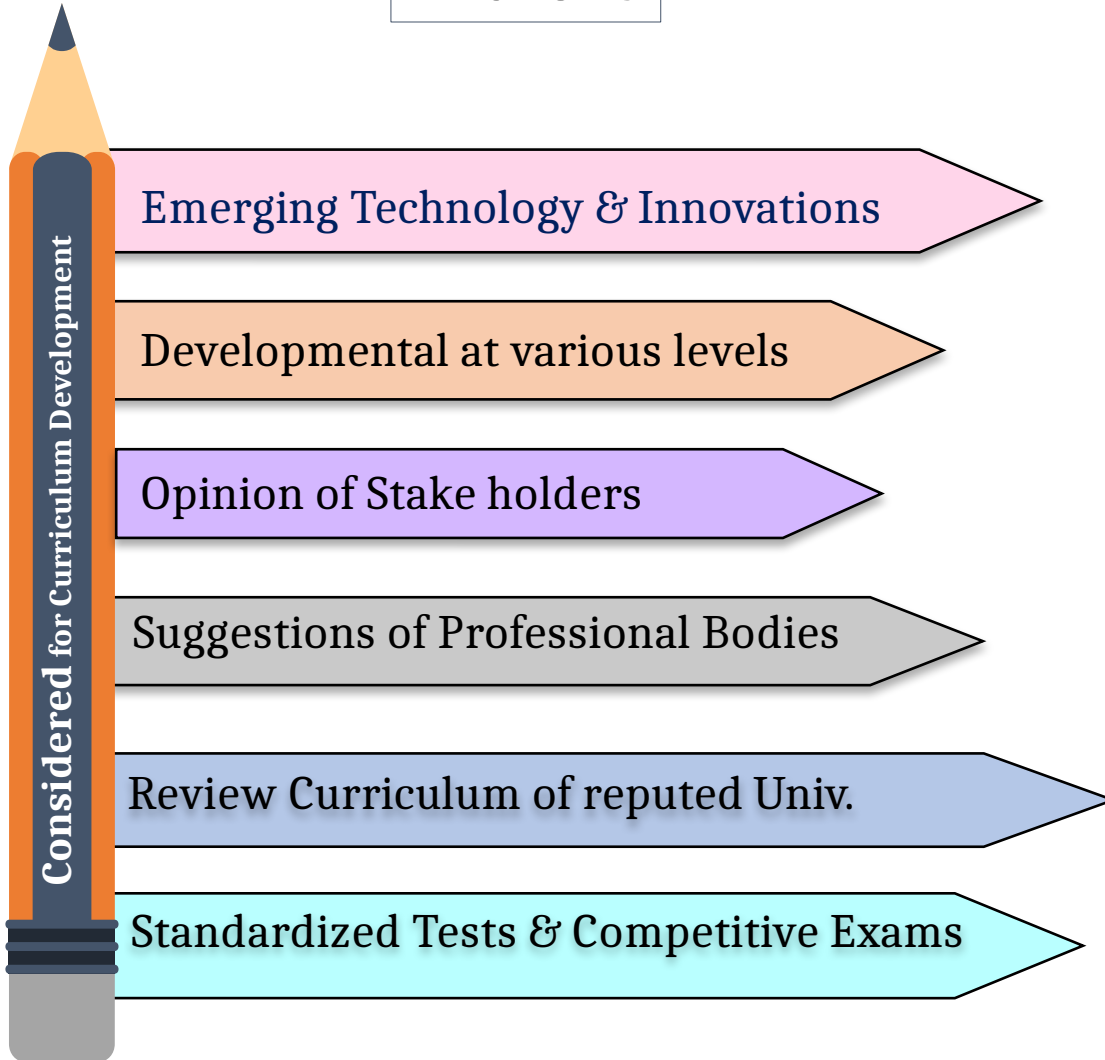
Considered for Curriculum Development

Emerging Technology & Innovations

Developmental at various levels

Opinion of Stake holders

Suggestions of Professional Bodies

Review Curriculum of reputed Univ.

Standardized Tests & Competitive Exams